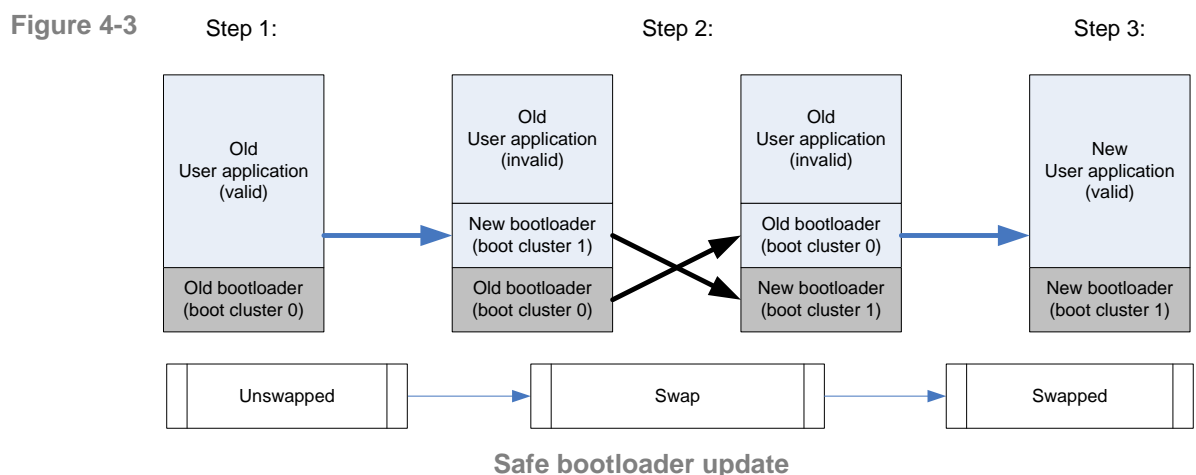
Figure 4-3

Step 1:

Step 2:

Step 3:

Old
User application
(valid)

Old bootloader
(boot cluster 0)

Old
User application
(invalid)

New bootloader
(boot cluster 1)

Old bootloader
(boot cluster 0)

Old
User application
(invalid)

Old bootloader
(boot cluster 0)

New bootloader
(boot cluster 1)

New
User application
(valid)

New bootloader
(boot cluster 1)

Unswapped

Swap

Swapped

Safe bootloader update